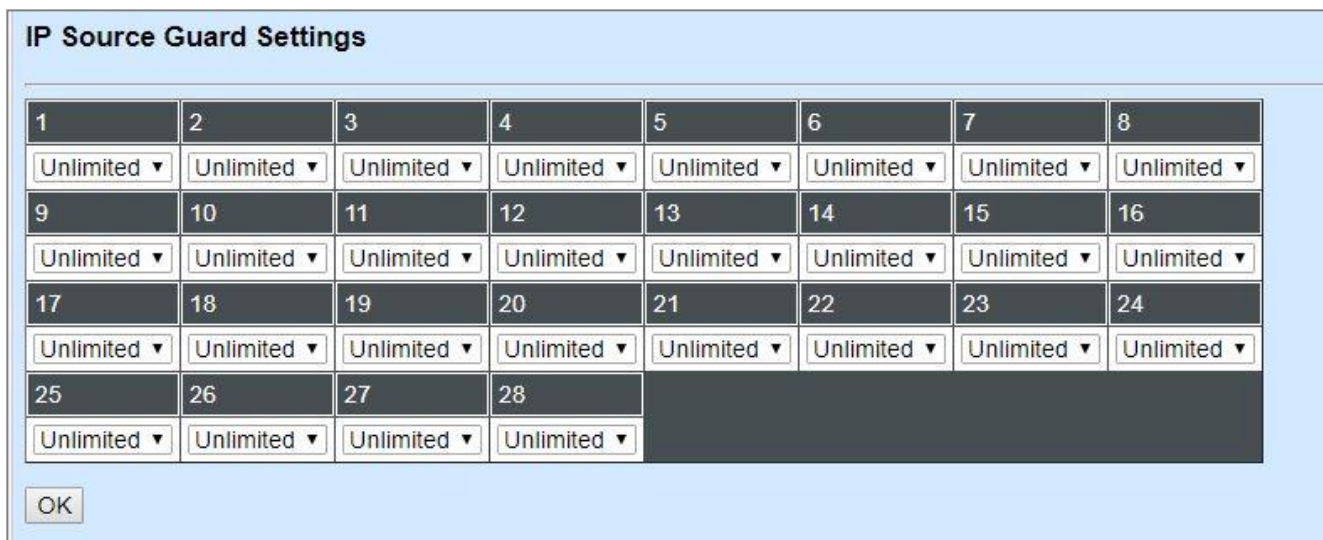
IP Source Guard Settings

| 1 | 2 | 3 | 4 | 5 | 6 | 7 | 8 |
|---|---|---|---|---|---|---|---|
| Unlimited ▾ | Unlimited ▾ | Unlimited ▾ | Unlimited ▾ | Unlimited ▾ | Unlimited ▾ | Unlimited ▾ | Unlimited ▾ |
| 9 | 10 | 11 | 12 | 13 | 14 | 15 | 16 |
| Unlimited ▾ | Unlimited ▾ | Unlimited ▾ | Unlimited ▾ | Unlimited ▾ | Unlimited ▾ | Unlimited ▾ | Unlimited ▾ |
| 17 | 18 | 19 | 20 | 21 | 22 | 23 | 24 |
| Unlimited ▾ | Unlimited ▾ | Unlimited ▾ | Unlimited ▾ | Unlimited ▾ | Unlimited ▾ | Unlimited ▾ | Unlimited ▾ |
| 25 | 26 | 27 | 28 | | | | |
| Unlimited ▾ | Unlimited ▾ | Unlimited ▾ | Unlimited ▾ | | | | |

OK